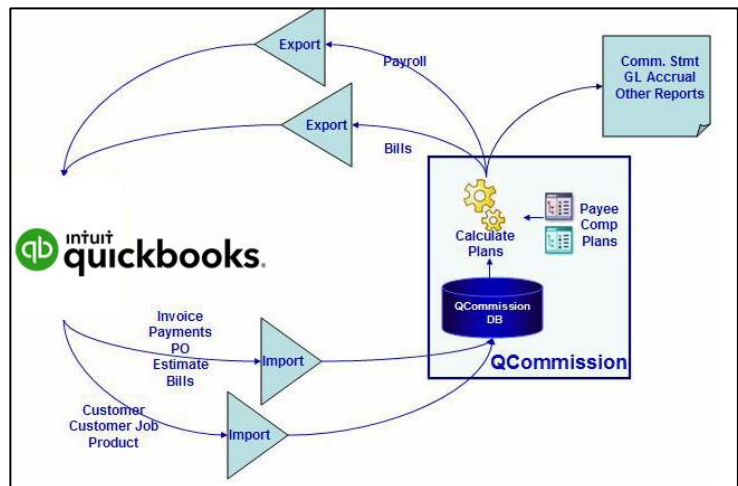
Export

Payroll

Comm. Stmt
GL Accrual
Other Reports

Export

Bills

intuit quickbooks.

Calculate Plans

Payee Comp Plans

QCommission DB

QCommission

Invoice
Payments
PO
Estimate
Bills

Import

Customer
Customer Job
Product

Import